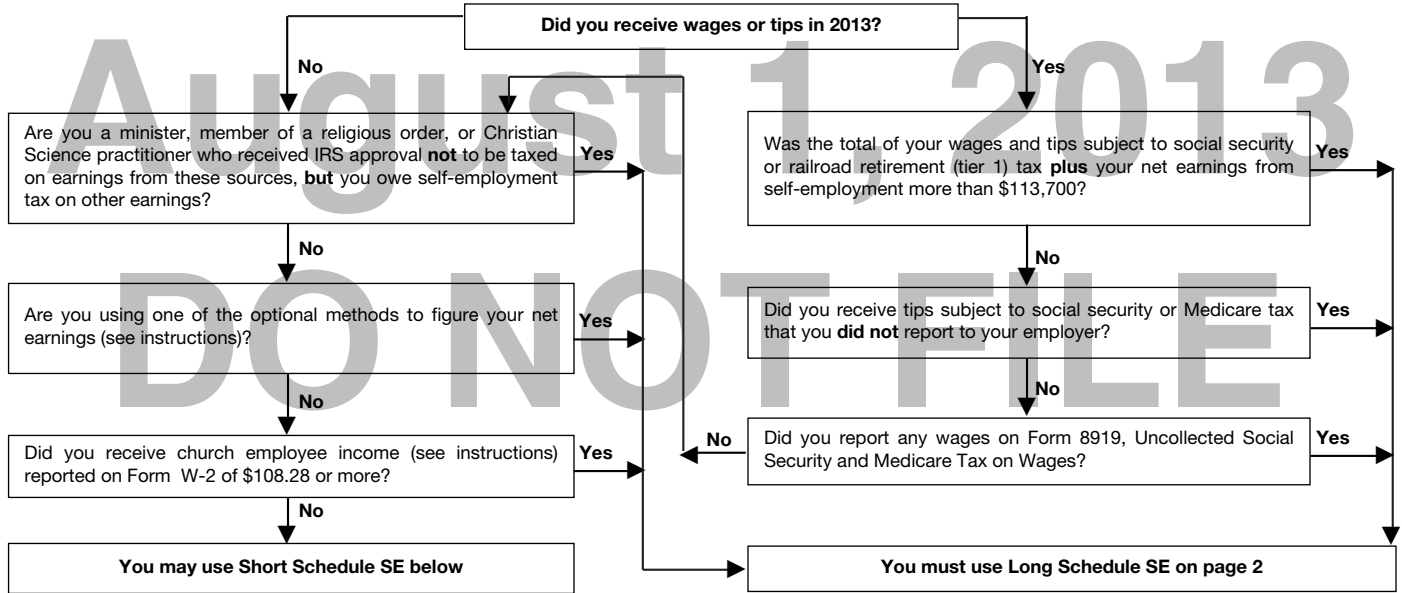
August 1, 2013

DO NOT FILE

Did you receive wages or tips in 2013?

No

Yes

Are you a minister, member of a religious order, or Christian Science practitioner who received IRS approval **not** to be taxed on earnings from these sources, **but** you owe self-employment tax on other earnings?

Yes

No

Are you using one of the optional methods to figure your net earnings (see instructions)?

Yes

No

Did you receive church employee income (see instructions) reported on Form W-2 of $108.28 or more?

Yes

No

You may use Short Schedule SE below

Was the total of your wages and tips subject to social security or railroad retirement (tier 1) tax **plus** your net earnings from self-employment more than $113,700?

Yes

No

Did you receive tips subject to social security or Medicare tax that you **did not** report to your employer?

Yes

No

No

Did you report any wages on Form 8919, Uncollected Social Security and Medicare Tax on Wages?

Yes

You must use Long Schedule SE on page 2